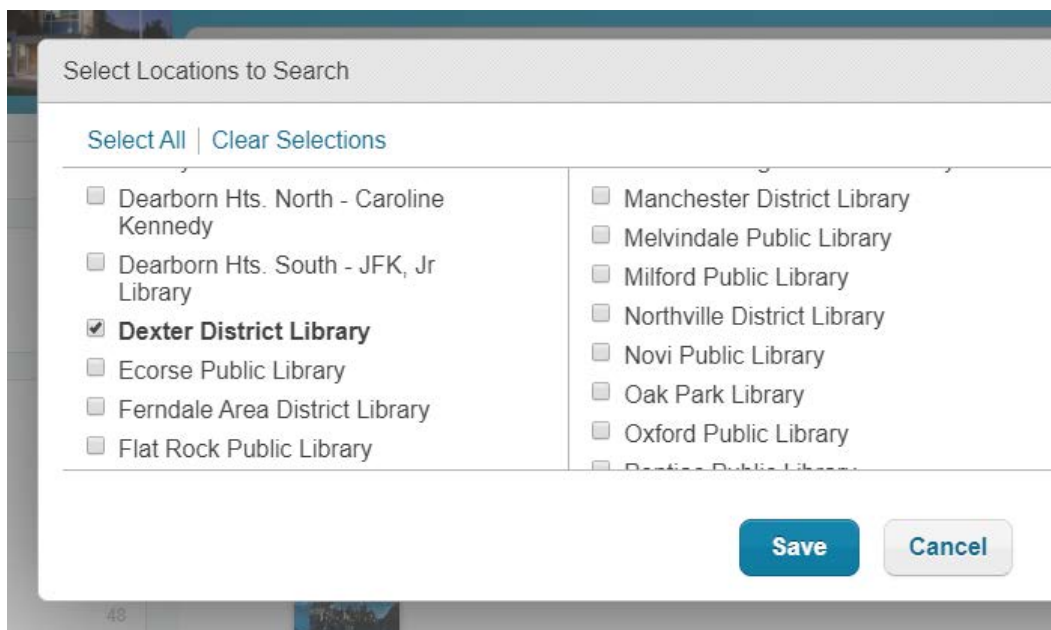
Select Locations to Search

Select All | Clear Selections

Dearborn Hts. North - Caroline Kennedy
Dearborn Hts. South - JFK, Jr Library
Dexter District Library
Ecorse Public Library
Ferndale Area District Library
Flat Rock Public Library

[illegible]
Manchester District Library
Melvindale Public Library
Milford Public Library
Northville District Library
Novi Public Library
Oak Park Library
Oxford Public Library
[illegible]

Save
Cancel

48